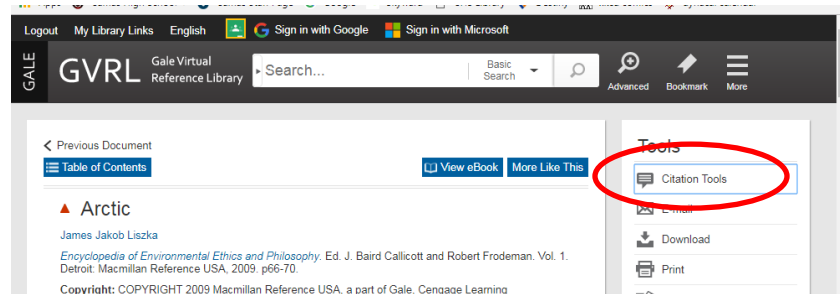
Logout My Library Links English Sign in with Google Sign in with Microsoft

GALE GVRL Gale Virtual Reference Library Search... Basic Search Advanced Bookmark More

Previous Document
Table of Contents
View eBook More Like This

Arctic

James Jakob Liszka

Encyclopedia of Environmental Ethics and Philosophy. Ed. J. Baird Callicott and Robert Frodeman. Vol. 1. Detroit: Macmillan Reference USA, 2009. p66-70.

Copyright: COPYRIGHT 2009 Macmillan Reference USA, a part of Gale, Cengage Learning

Tools
Citation Tools
E-mail
Download
Print